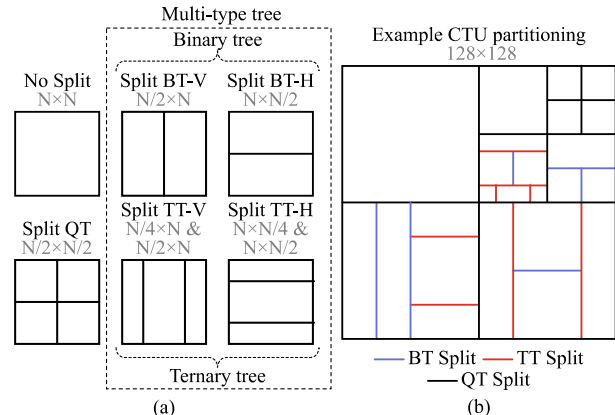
Multi-type tree

Binary tree

No Split
N×N

Split BT-V
N/2×N

Split BT-H
N×N/2

Split QT
N/2×N/2

Split TT-V
N/4×N &
N/2×N

Split TT-H
N×N/4 &
N×N/2

Ternary tree

(a)

Example CTU partitioning
128×128

BT Split
TT Split
QT Split

(b)